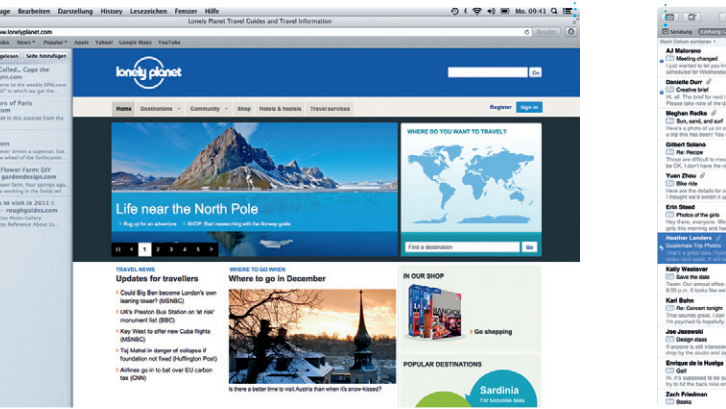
age Bearbeiten Darstellung History Lesezeichen Fenster Hilfe
Mo. 09:41
Lonely Planet Travel Guides and Travel Information
ww.lonelyplanet.com
Reader
k News Popular Apple Yahoo! Google Maps YouTube
gelesen Seite hinzufügen

Called... Cage the
ips.com

rs of Paris
m

Flower Farm: DIY
gardendesign.com

to visit in 2011 :
– roughguides.com

lonely planet
Go
Home Destinations Community Shop Hotels & hostels Travel services
Register Sign in
Life near the North Pole
Rug up for an adventure
SHOP: Start researching with the Norway guide
1 2 3 4 5
WHERE DO YOU WANT TO TRAVEL?
Find a destination Go
TRAVEL NEWS
Updates for travellers
Could Big Ben become London's own leaning tower? (MSNBC)
UK's Preston Bus Station on 'at risk' monument list (BBC)
Key West to offer new Cuba flights (MSNBC)
Taj Mahal in danger of collapse if foundation not fixed (Huffington Post)
Airlines go to battle over EU carbon tax (CNN)
WHERE TO GO WHEN
Where to go in December
Is there a better time to visit Austria than when it's snow-kissed?
IN OUR SHOP
Go shopping
POPULAR DESTINATIONS
Sardinia
For turquoise seas

Sendung Eingang
Nach Datum sortieren
AJ Maiorano
Meeting changed
Danielle Durr
Creative brief
Meghan Radke
Sun, sand, and surf
Gilbert Solano
Re: Recipe
Yuan Zhou
Bike ride
Erin Steed
Photos of the girls
Heather Landers
Guatemala Trip Photos
Kelly Westover
Save the date
Karl Bohn
Re: Concert tonight
Joe Jezewski
Design class
Enrique de la Huerta
Golf
Zach Friedman
Books